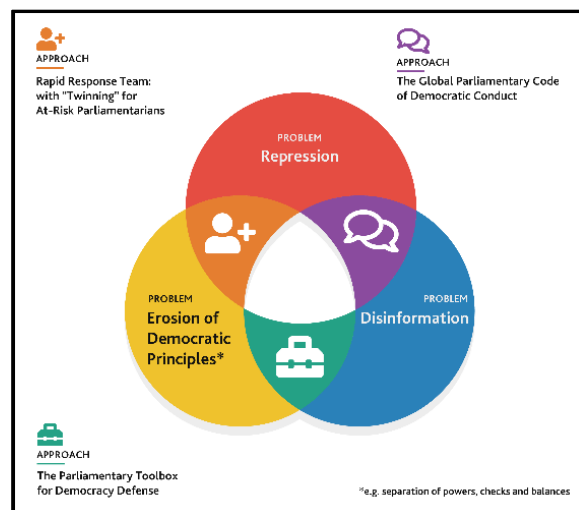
APPROACH
Rapid Response Team: with "Twinning" for At-Risk Parliamentarians

APPROACH
The Global Parliamentary Code of Democratic Conduct

PROBLEM
Repression

PROBLEM
Erosion of Democratic Principles*

PROBLEM
Disinformation

APPROACH
The Parliamentary Toolbox for Democracy Defense

*e.g. separation of powers, checks and balances